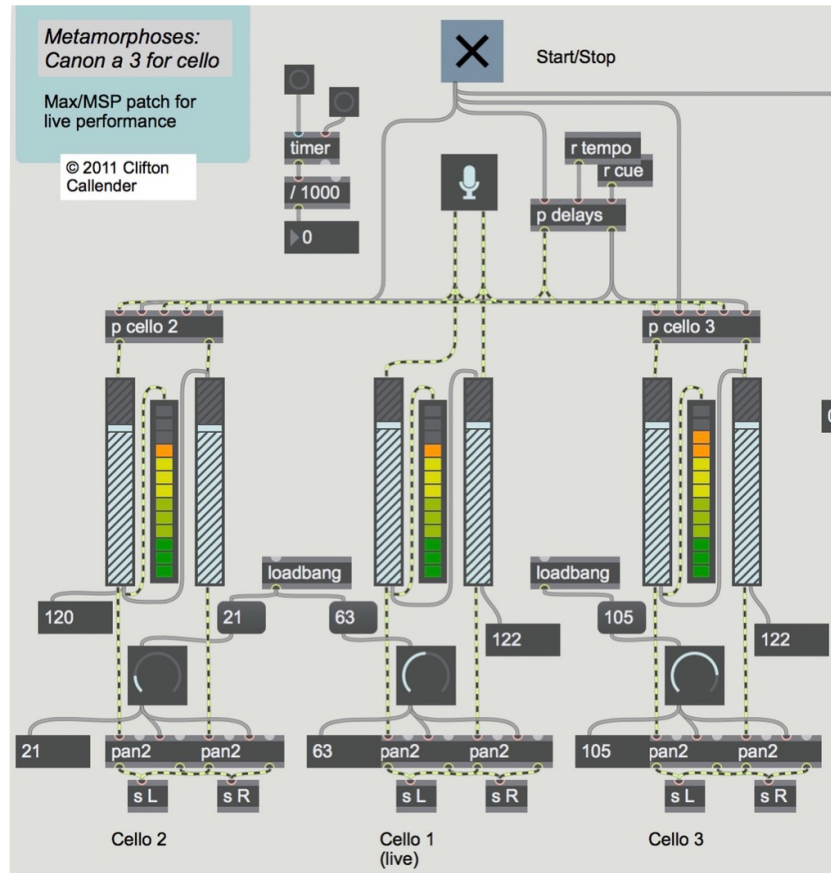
Metamorphoses: Canon a 3 for cello

Max/MSP patch for live performance

© 2011 Clifton Callender

Start/Stop

timer

/ 1000

0

r tempo

r cue

p delays

p cello 2

p cello 3

loadbang

loadbang

120

21

63

105

122

122

21

pan2

pan2

63

pan2

pan2

105

pan2

pan2

s L

s R

s L

s R

s L

s R

Cello 2

Cello 1 (live)

Cello 3